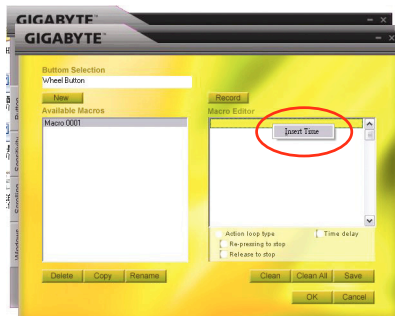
GIGABYTE
GIGABYTE
Buttom Selection
Wheel Button
New
Record
Available Macros
Macro Editor
Macro 0001
Insert Time
Button
Sensitivity
Scrolling
Windows
Action loop type
Time delay
Re-pressing to stop
Release to stop
Delete
Copy
Rename
Clean
Clean All
Save
OK
Cancel